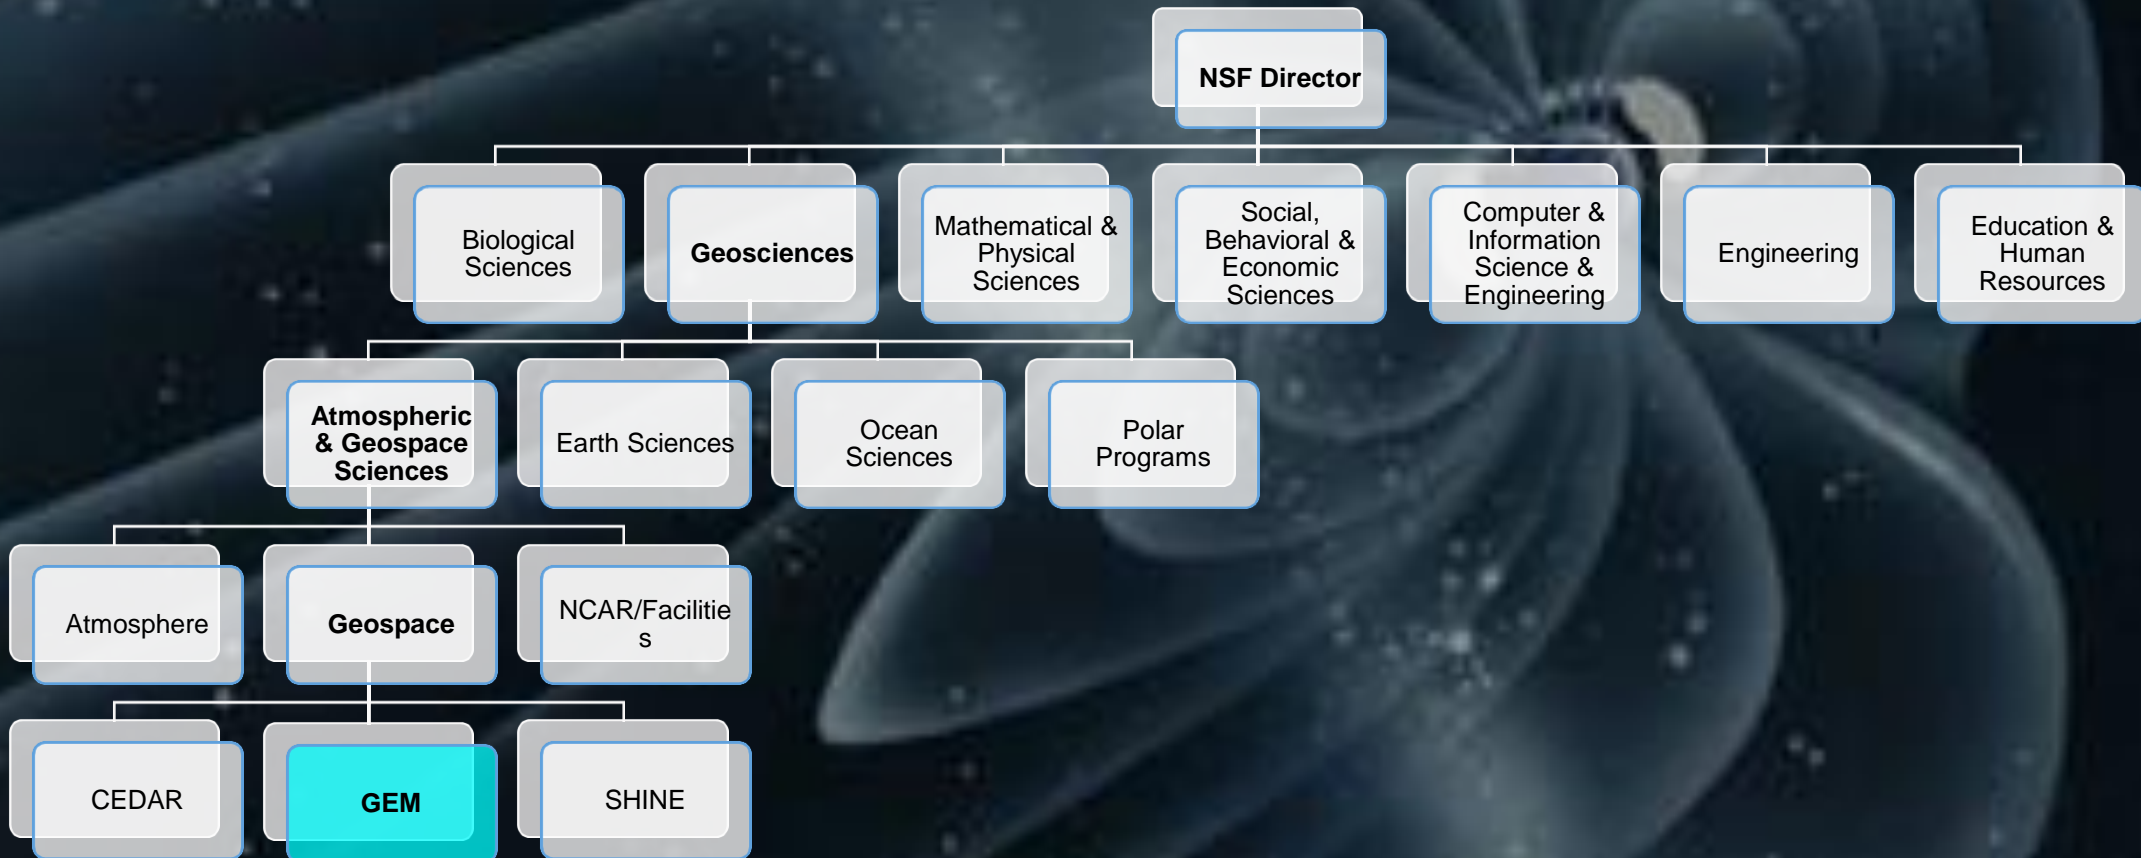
NSF Director

Biological Sciences

Geosciences

Mathematical & Physical Sciences

Social, Behavioral & Economic Sciences

Computer & Information Science & Engineering

Engineering

Education & Human Resources

Atmospheric & Geospace Sciences

Earth Sciences

Ocean Sciences

Polar Programs

Atmosphere

Geospace

NCAR/Facilitie s

CEDAR

GEM

SHINE